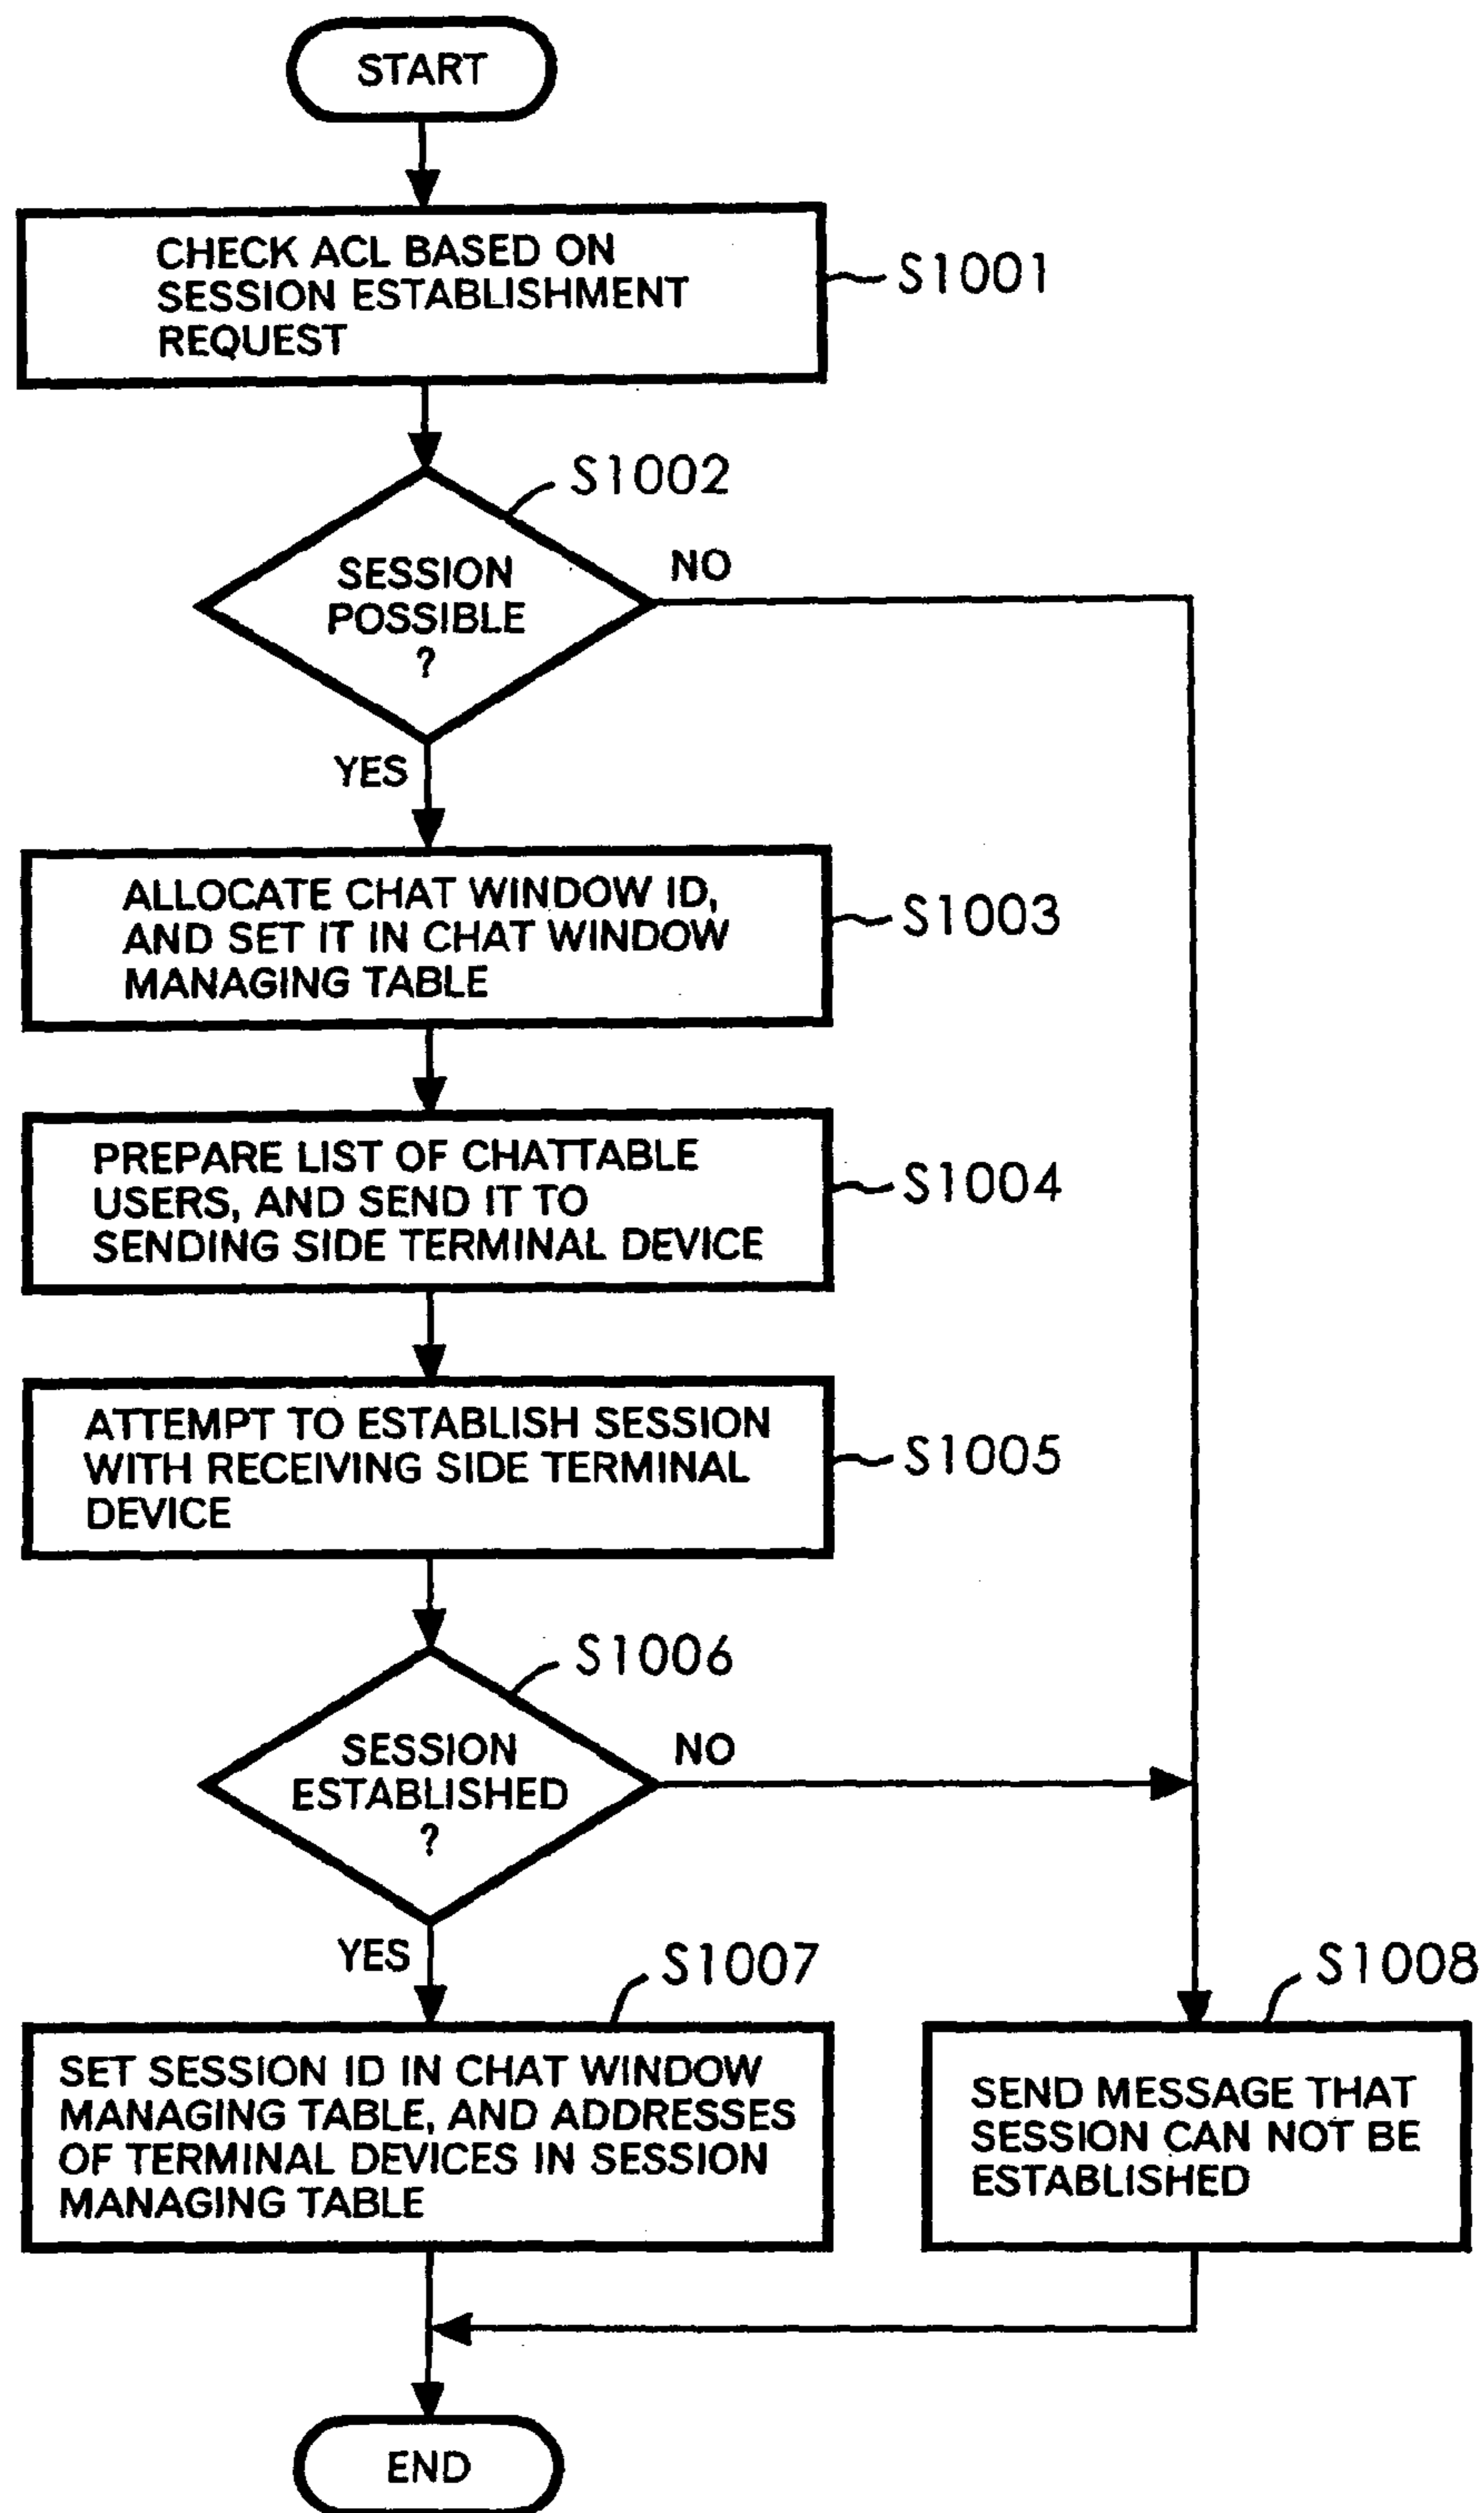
START

CHECK ACL BASED ON SESSION ESTABLISHMENT REQUEST

S1001

S1002

SESSION POSSIBLE ?

NO

YES

ALLOCATE CHAT WINDOW ID, AND SET IT IN CHAT WINDOW MANAGING TABLE

S1003

PREPARE LIST OF CHATTABLE USERS, AND SEND IT TO SENDING SIDE TERMINAL DEVICE

S1004

ATTEMPT TO ESTABLISH SESSION WITH RECEIVING SIDE TERMINAL DEVICE

S1005

S1006

SESSION ESTABLISHED ?

NO

YES

S1007

S1008

SET SESSION ID IN CHAT WINDOW MANAGING TABLE, AND ADDRESSES OF TERMINAL DEVICES IN SESSION MANAGING TABLE

SEND MESSAGE THAT SESSION CAN NOT BE ESTABLISHED

END